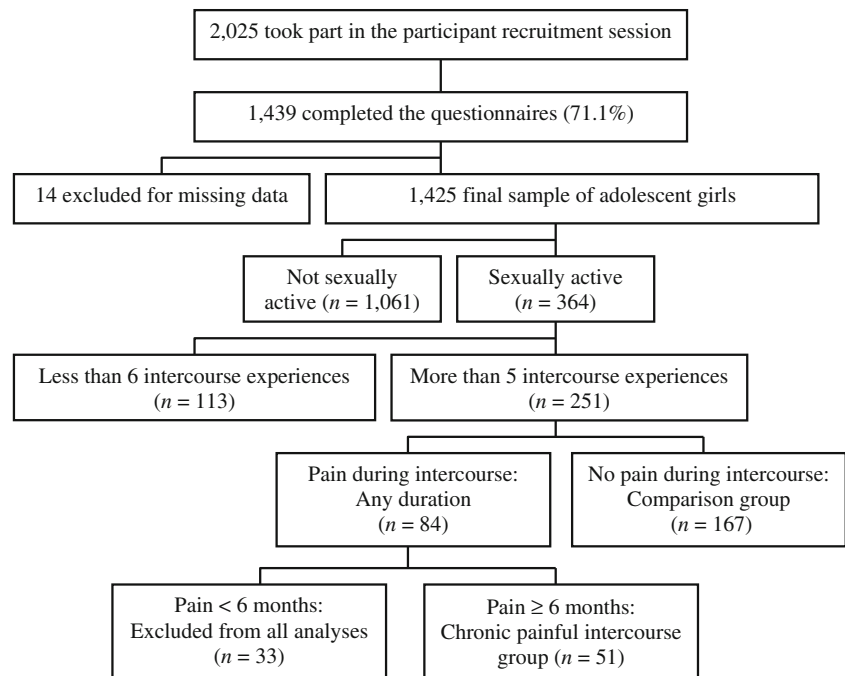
2,025 took part in the participant recruitment session

1,439 completed the questionnaires (71.1%)

14 excluded for missing data

1,425 final sample of adolescent girls

Not sexually active ($n$ = 1,061)

Sexually active ($n$ = 364)

Less than 6 intercourse experiences ($n$ = 113)

More than 5 intercourse experiences ($n$ = 251)

Pain during intercourse: Any duration ($n$ = 84)

No pain during intercourse: Comparison group ($n$ = 167)

Pain < 6 months: Excluded from all analyses ($n$ = 33)

Pain ≥ 6 months: Chronic painful intercourse group ($n$ = 51)